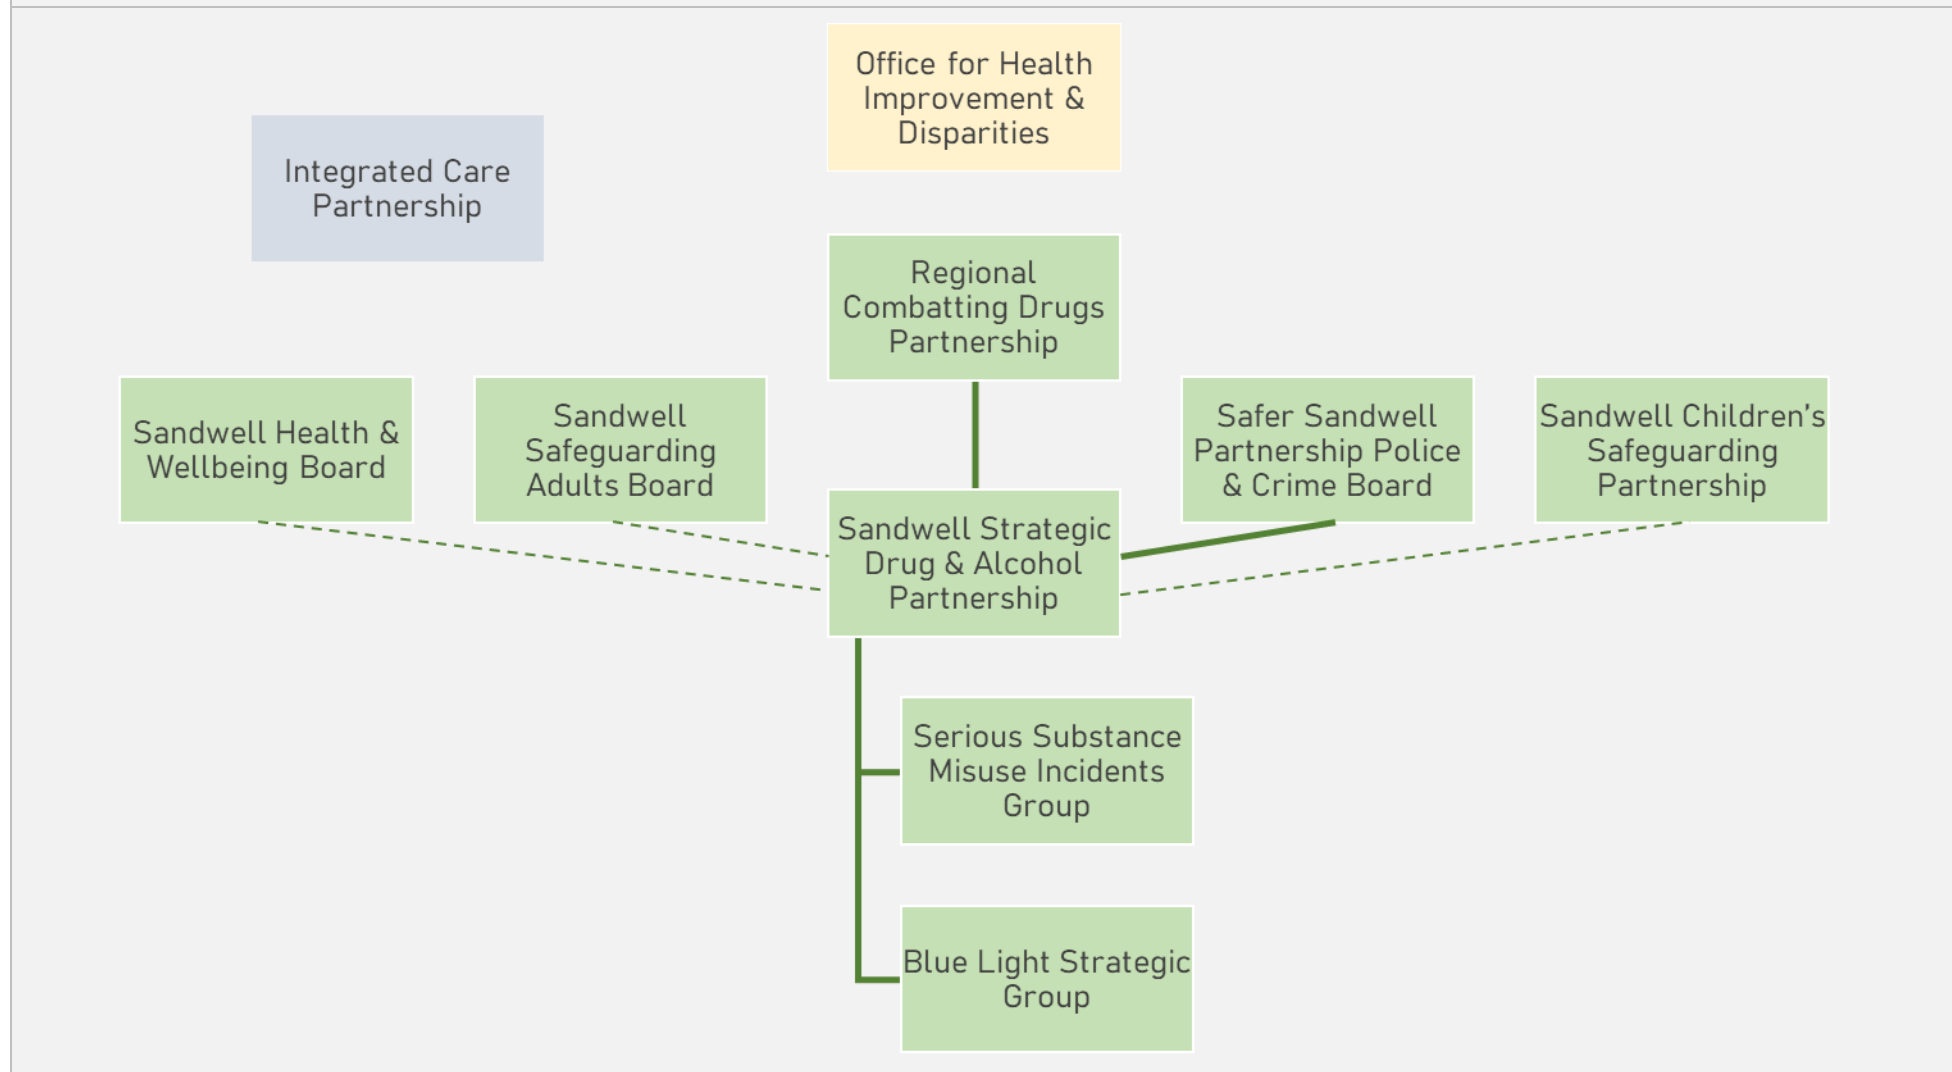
Office for Health Improvement & Disparities

Integrated Care Partnership

Regional Combatting Drugs Partnership

Sandwell Health & Wellbeing Board

Sandwell Safeguarding Adults Board

Safer Sandwell Partnership Police & Crime Board

Sandwell Children's Safeguarding Partnership

Sandwell Strategic Drug & Alcohol Partnership

Serious Substance Misuse Incidents Group

Blue Light Strategic Group